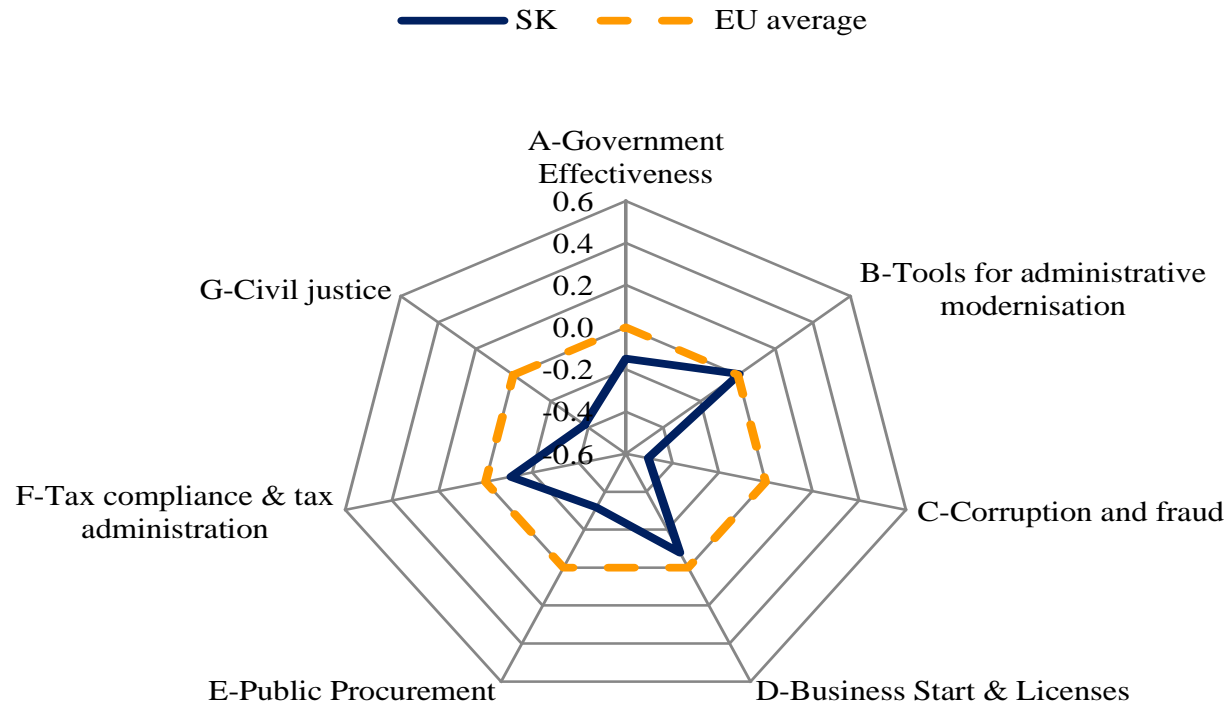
SK
EU average

A-Government Effectiveness
0.6
0.4
0.2
0.0
-0.2
-0.4
-0.6
B-Tools for administrative modernisation
C-Corruption and fraud
D-Business Start & Licenses
E-Public Procurement
F-Tax compliance & tax administration
G-Civil justice